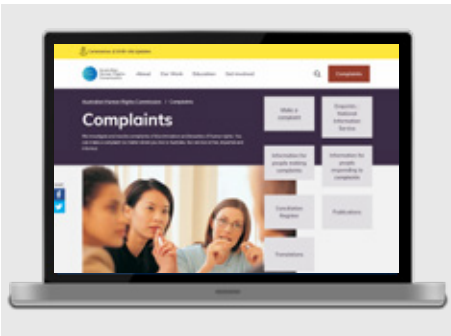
Coronavirus (COVID-19) Updates

Australian Human Rights Commission

About

Our Work

Education

Get Involved

Complaints

Australian Human Rights Commission > Complaints

Complaints

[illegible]

Make a complaint

Enquiries - National Information Service

Information for people making complaints

Information for people responding to complaints

Conciliation Register

Publications

Translations